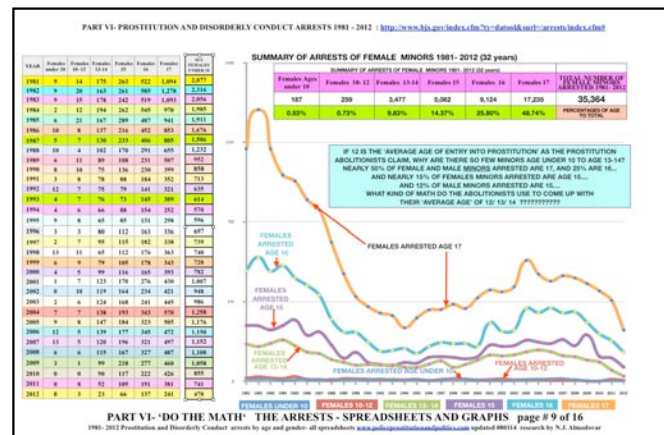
PART VI- PROSTITUTION AND DISORDERLY CONDUCT ARRESTS 1981 - 2012 : http://www.bjs.gov/index.cfm?ty=datool&surl=/arrests/index.cfm#

| YEAR | Females under 10 | Females 10-12 | Females 13-14 | Females 15 | Females 16 | Females 17 | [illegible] |
|---|---|---|---|---|---|---|---|
| 1981 | 9 | 14 | 175 | 263 | 522 | 1,894 | 2,877 |
| 1982 | 9 | 20 | 163 | 261 | 585 | 1,278 | 2,316 |
| 1983 | 9 | 15 | 178 | 242 | 519 | 1,093 | 2,056 |
| 1984 | 2 | 12 | 194 | 262 | 545 | 970 | 1,985 |
| 1985 | 6 | 21 | 167 | 289 | 487 | 941 | 1,911 |
| 1986 | 10 | 8 | 137 | 216 | 452 | 853 | 1,676 |
| 1987 | 5 | 7 | 130 | 235 | 406 | 805 | 1,588 |
| 1988 | 10 | 6 | 102 | 170 | 291 | 655 | 1,232 |
| 1989 | 6 | 11 | 89 | 108 | 231 | 507 | 952 |
| 1990 | 8 | 10 | 75 | 136 | 230 | 399 | 858 |
| 1991 | 3 | 8 | 79 | 88 | 181 | 352 | 713 |
| 1992 | 12 | 7 | 75 | 79 | 141 | 321 | 635 |
| 1993 | 6 | 4 | 76 | 73 | 145 | 309 | 614 |
| 1994 | 4 | 6 | 66 | 88 | 154 | 252 | 570 |
| 1995 | 9 | 8 | 65 | 85 | 131 | 298 | 596 |
| 1996 | 3 | 3 | 80 | 112 | 163 | 336 | 697 |
| 1997 | 2 | 7 | 95 | 115 | 182 | 338 | 739 |
| 1998 | 13 | 11 | 65 | 112 | 176 | 363 | 740 |
| 1999 | 6 | 9 | 79 | 109 | 178 | 345 | 729 |
| 2000 | 4 | 5 | 99 | 116 | 165 | 393 | 782 |
| 2001 | 1 | 7 | 123 | 170 | 276 | 430 | 1,007 |
| 2002 | 0 | 8 | 119 | 164 | 234 | 423 | 948 |
| 2003 | 2 | 6 | 124 | 168 | 241 | 445 | 986 |
| 2004 | 7 | 7 | 138 | 193 | 363 | 570 | 1,298 |
| 2005 | 9 | 8 | 147 | 184 | 323 | 505 | 1,176 |
| 2006 | 12 | 5 | 139 | 177 | 345 | 472 | 1,150 |
| 2007 | 13 | 5 | 120 | 196 | 323 | 497 | 1,152 |
| 2008 | 6 | 6 | 115 | 167 | 327 | 487 | 1,108 |
| 2009 | 3 | 6 | 86 | 218 | 277 | 468 | 1,058 |
| 2010 | 0 | 0 | 90 | 117 | 222 | 426 | 855 |
| 2011 | 0 | 8 | 52 | 109 | 191 | 381 | 741 |
| 2012 | 0 | 3 | 23 | 66 | 137 | 241 | 470 |

SUMMARY OF ARRESTS OF FEMALE MINORS 1981- 2012 (32 years)

| Females Ages under 10 | Females 10-12 | Females 13-14 | Females 15 | Females 16 | Females 17 | TOTAL NUMBER OF FEMALE MINORS ARRESTED 1981 - 2012 |
|---|---|---|---|---|---|---|
| 187 | 259 | 3,477 | 5,082 | 9,124 | 17,235 | 35,364 |
| 0.53% | 0.73% | 9.83% | 14.37% | 25.80% | 48.74% | PERCENTAGES OF AGE TO TOTAL |

IF 12 IS THE 'AVERAGE AGE OF ENTRY INTO PROSTITUTION' AS THE PROSTITUTION ABOLITIONISTS CLAIM, WHY ARE THERE SO FEW MINORS AGE UNDER 10 TO AGE 13-14? NEARLY 50% OF FEMALE AND MALE MINORS ARRESTED ARE 17, AND 25% ARE 16... AND NEARLY 15% OF FEMALES MINORS ARRESTED ARE AGE 15... AND 12% OF MALE MINORS ARRESTED ARE 15.... WHAT KIND OF MATH DO THE ABOLITIONISTS USE TO COME UP WITH THEIR 'AVERAGE AGE' OF 12/ 13/ 14 ??????????

FEMALES ARRESTED AGE 17
FEMALES ARRESTED AGE 16
FEMALES ARRESTED AGE 15
FEMALES ARRESTED AGE 13-14
FEMALES ARRESTED AGE UNDER 10
FEMALES ARRESTED AGE 10-12

Females under 10 | Females 10-12 | Females 13-14 | Females 15 | Females 16 | Females 17

PART VI- 'DO THE MATH' THE ARRESTS - SPREADSHEETS AND GRAPHS page # 9 of 16
1981- 2012 Prostitution and Disorderly Conduct arrests by age and gender- all spreadsheets www.policeprostitutionandpolitics.com updated 080114 research by N.J. Almodovar